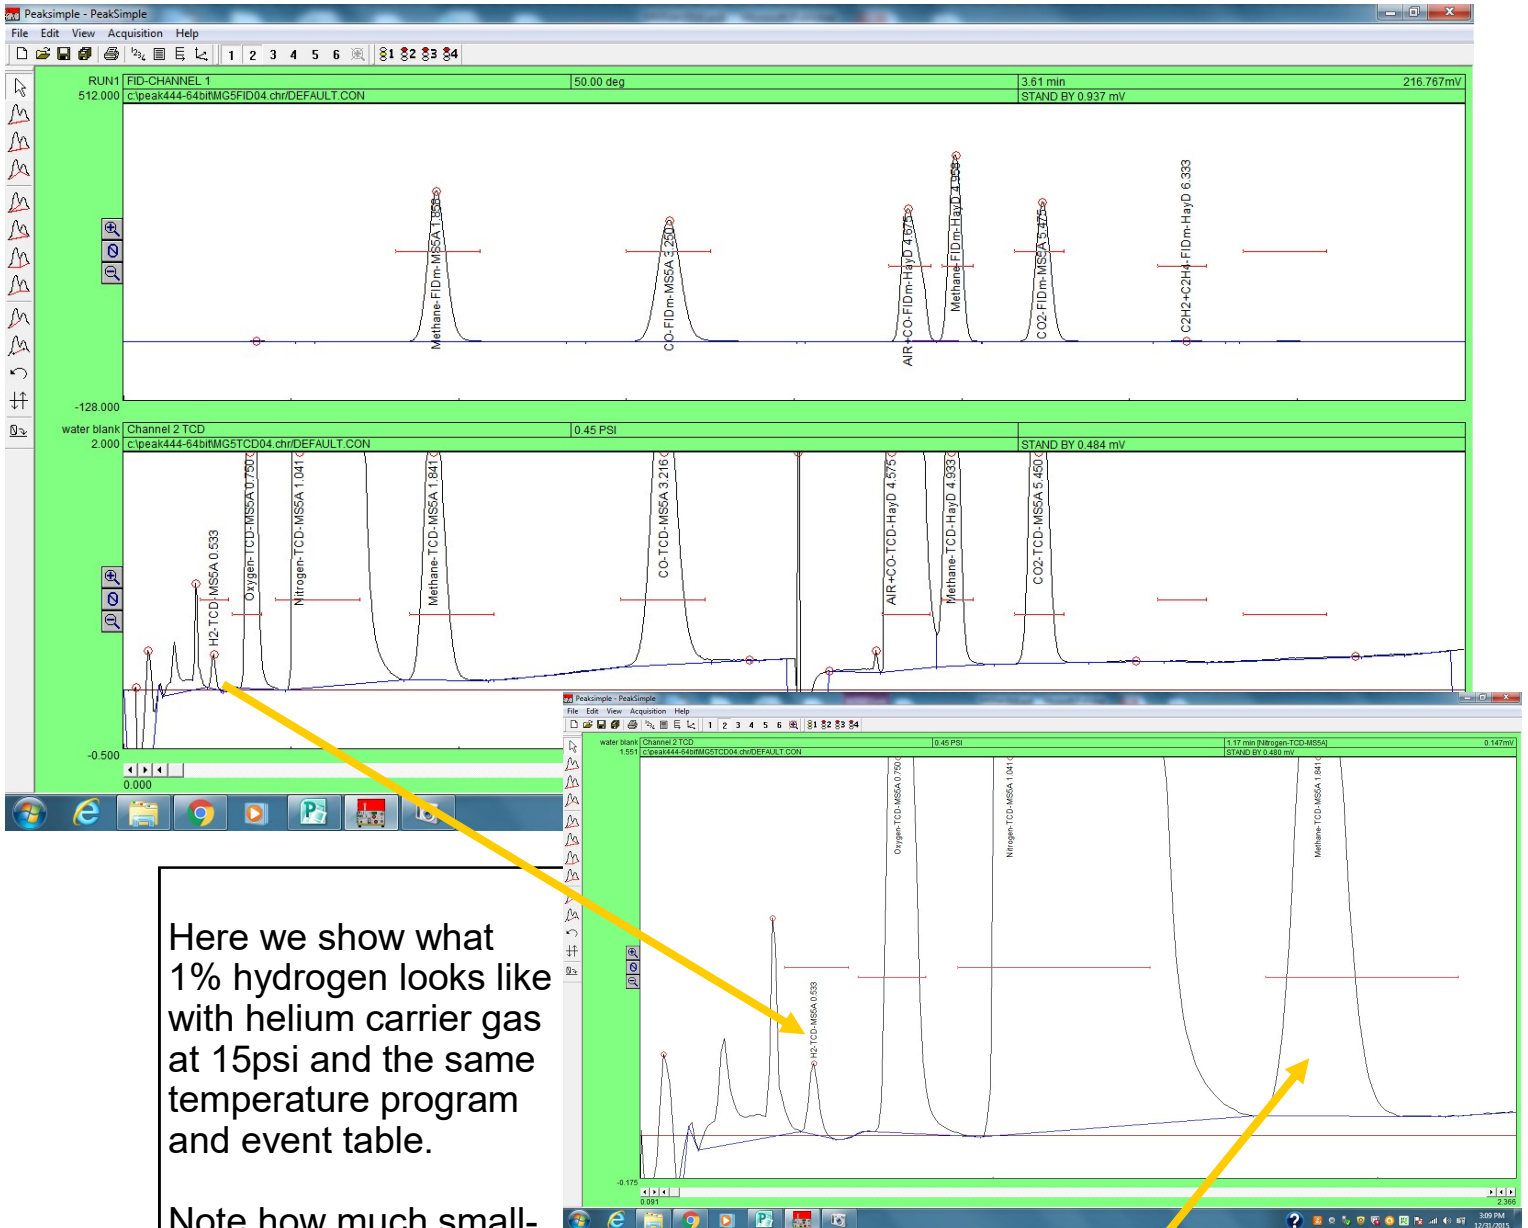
Peaksimple - PeakSimple

File Edit View Acquisition Help

1 2 3 4 5 6

RUN1 FID-CHANNEL 1 | 50.00 deg | 3.61 min | 216.767mV

512.000 c:\peak444-64bit\MG5FID04.chr/DEFAULT.CON | STAND BY 0.937 mV

Methane-FIDm-MS5A 1.850

CO-FIDm-MS5A 3.250

AIR+CO-FIDm-HayD 4.675

Methane-FIDm-HayD 4.950

CO2-FIDm-MS5A 5.475

C2H2+C2H4-FIDm-HayD 6.333

-128.000

water blank Channel 2 TCD | 0.45 PSI

2.000 c:\peak444-64bit\MG5TCD04.chr/DEFAULT.CON | STAND BY 0.484 mV

H2-TCD-MS5A 0.533

Oxygen-TCD-MS5A 0.750

Nitrogen-TCD-MS5A 1.041

Methane-TCD-MS5A 1.841

CO-TCD-MS5A 3.216

AIR+CO-TCD-HayD 4.575

Methane-TCD-HayD 4.933

CO2-TCD-MS5A 5.450

-0.500

0.000

Peaksimple - PeakSimple

File Edit View Acquisition Help

1 2 3 4 5 6

water blank Channel 2 TCD | 0.45 PSI | 1.17 min [Nitrogen-TCD-MS5A] | 0.147mV

1.551 c:\peak444-64bit\MG5TCD04.chr/DEFAULT.CON | STAND BY 0.480 mV

Oxygen-TCD-MS5A 0.750

Nitrogen-TCD-MS5A 1.041

Methane-TCD-MS5A 1.841

H2-TCD-MS5A 0.533

-0.175

0.091

2.366

3:09 PM

12/31/2015

Here we show what 1% hydrogen looks like with helium carrier gas at 15psi and the same temperature program and event table.

Note how much small-